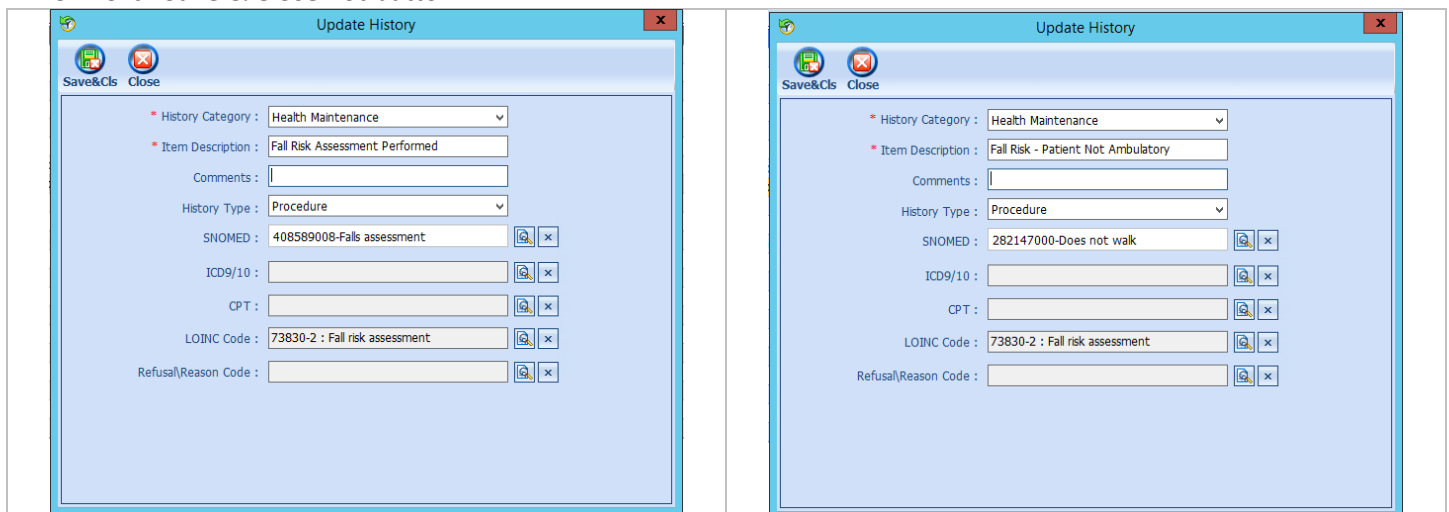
Update History

Save&Cls Close

* History Category : Health Maintenance

* Item Description : Fall Risk Assessment Performed

Comments :

History Type : Procedure

SNOMED : 408589008-Falls assessment

ICD9/10 :

CPT :

LOINC Code : 73830-2 : Fall risk assessment

Refusal\Reason Code :

Update History

Save&Cls Close

* History Category : Health Maintenance

* Item Description : Fall Risk - Patient Not Ambulatory

Comments :

History Type : Procedure

SNOMED : 282147000-Does not walk

ICD9/10 :

CPT :

LOINC Code : 73830-2 : Fall risk assessment

Refusal\Reason Code :